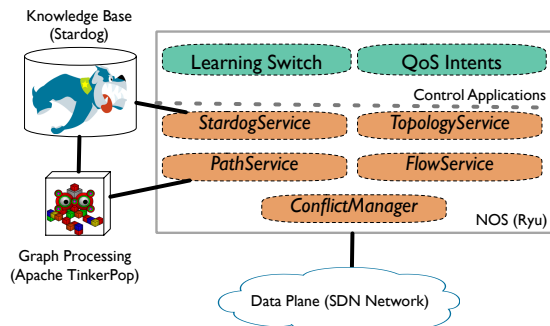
Knowledge Base
(Stardog)

Learning Switch

QoS Intents

Control Applications

StardogService

TopologyService

PathService

FlowService

ConflictManager

NOS (Ryu)

Graph Processing
(Apache TinkerPop)

Data Plane (SDN Network)